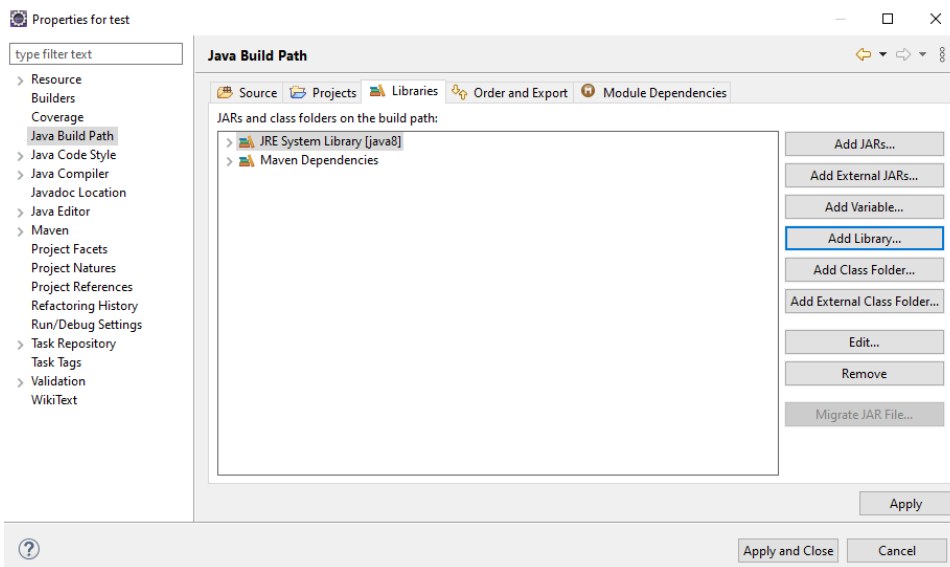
Properties for test

type filter text

Resource
Builders
Coverage
Java Build Path
Java Code Style
Java Compiler
Javadoc Location
Java Editor
Maven
Project Facets
Project Natures
Project References
Refactoring History
Run/Debug Settings
Task Repository
Task Tags
Validation
WikiText

Java Build Path

Source | Projects | Libraries | Order and Export | Module Dependencies

JARs and class folders on the build path:

JRE System Library [java8]
Maven Dependencies

Add JARs...
Add External JARs...
Add Variable...
Add Library...
Add Class Folder...
Add External Class Folder...
Edit...
Remove
Migrate JAR File...

Apply

?

Apply and Close
Cancel